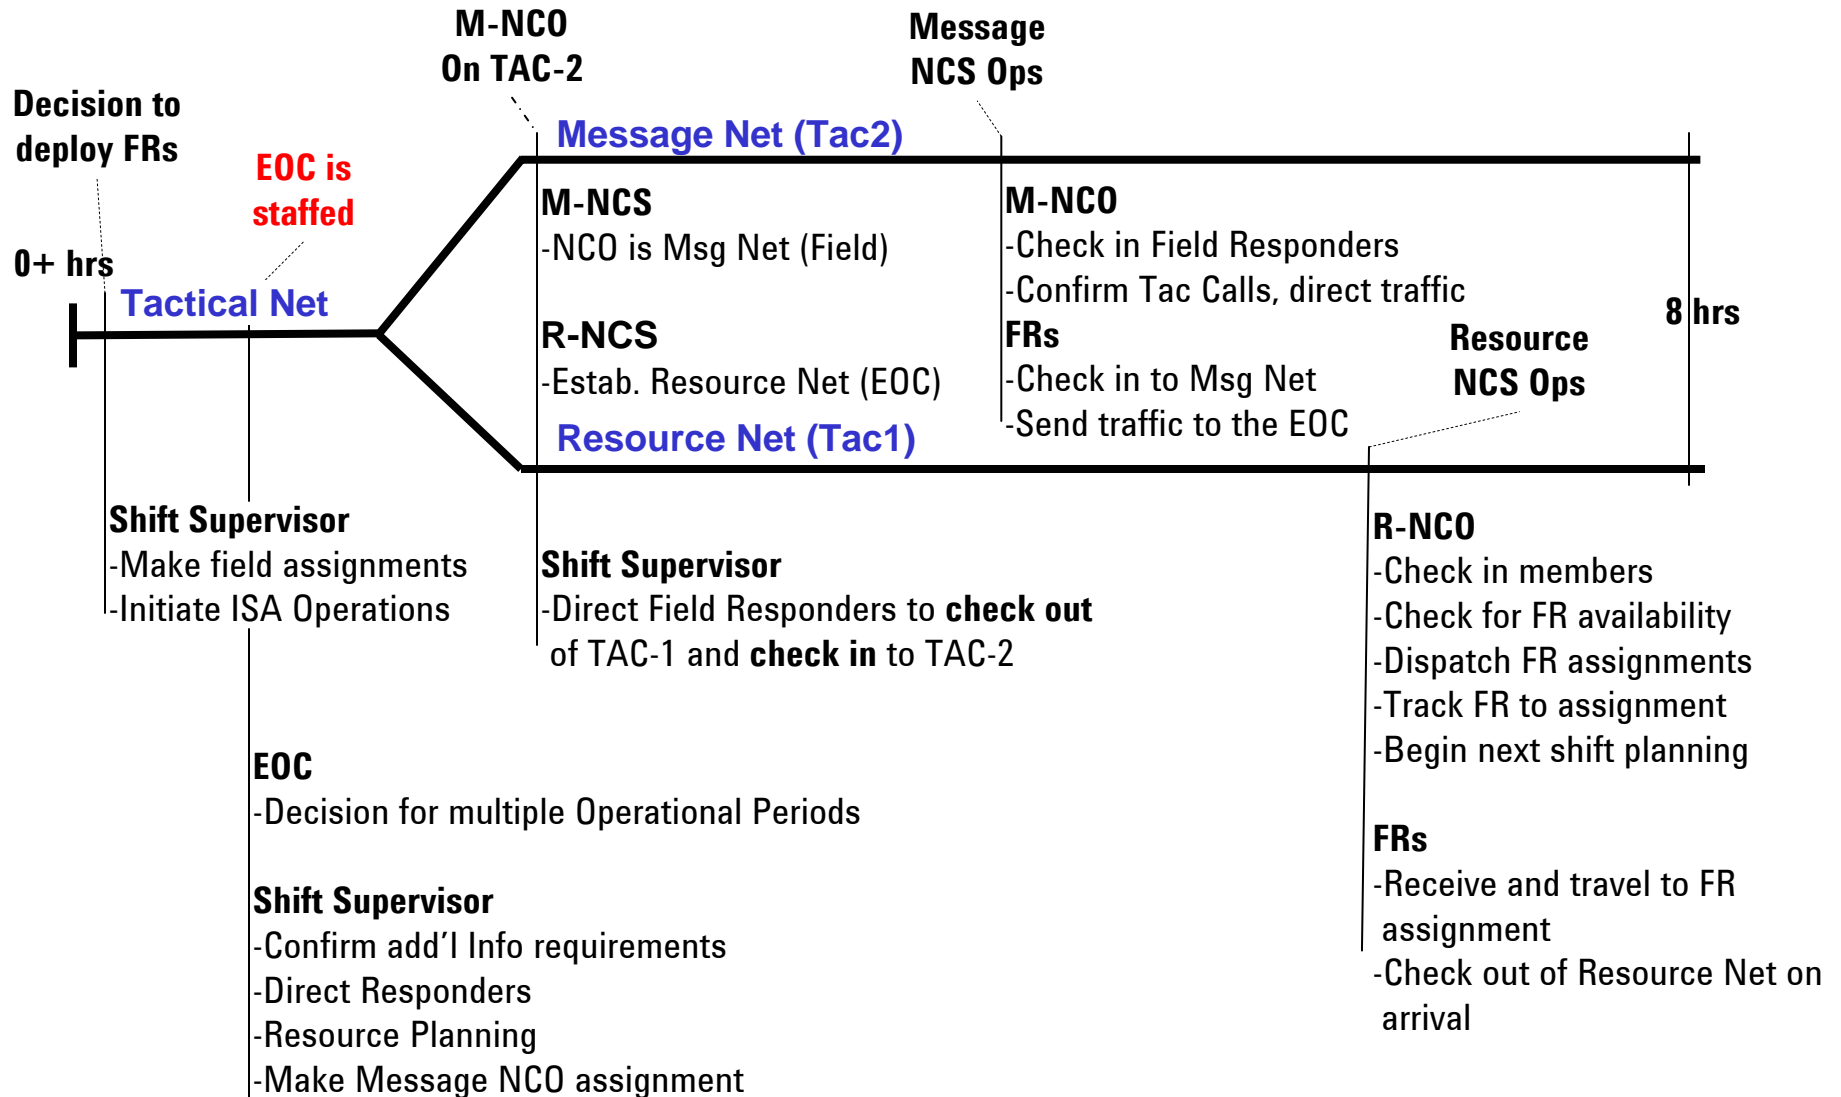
Decision to deploy FRs

EOC is staffed

0+ hrs

Tactical Net

M-NCO On TAC-2

Message Net (Tac2)

Message NCS Ops

M-NCS
-NCO is Msg Net (Field)

R-NCS
-Estab. Resource Net (EOC)

Resource Net (Tac1)

M-NCO
-Check in Field Responders
-Confirm Tac Calls, direct traffic

FRs
-Check in to Msg Net
-Send traffic to the EOC

Resource NCS Ops

8 hrs

Shift Supervisor
-Make field assignments
-Initiate ISA Operations

Shift Supervisor
-Direct Field Responders to **check out** of TAC-1 and **check in** to TAC-2

R-NCO
-Check in members
-Check for FR availability
-Dispatch FR assignments
-Track FR to assignment
-Begin next shift planning

EOC
-Decision for multiple Operational Periods

Shift Supervisor
-Confirm add'l Info requirements
-Direct Responders
-Resource Planning
-Make Message NCO assignment

FRs
-Receive and travel to FR assignment
-Check out of Resource Net on arrival